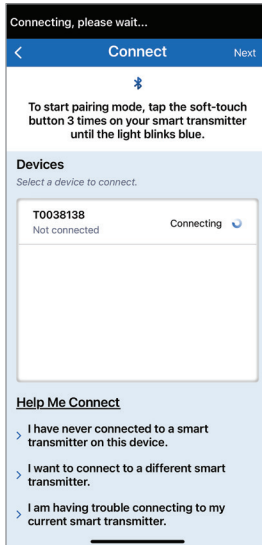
Connecting, please wait...

<

Connect

Next

To start pairing mode, tap the soft-touch button 3 times on your smart transmitter until the light blinks blue.

Devices

Select a device to connect.

T0038138
Not connected

Connecting

Help Me Connect

> I have never connected to a smart transmitter on this device.

> I want to connect to a different smart transmitter.

> I am having trouble connecting to my current smart transmitter.